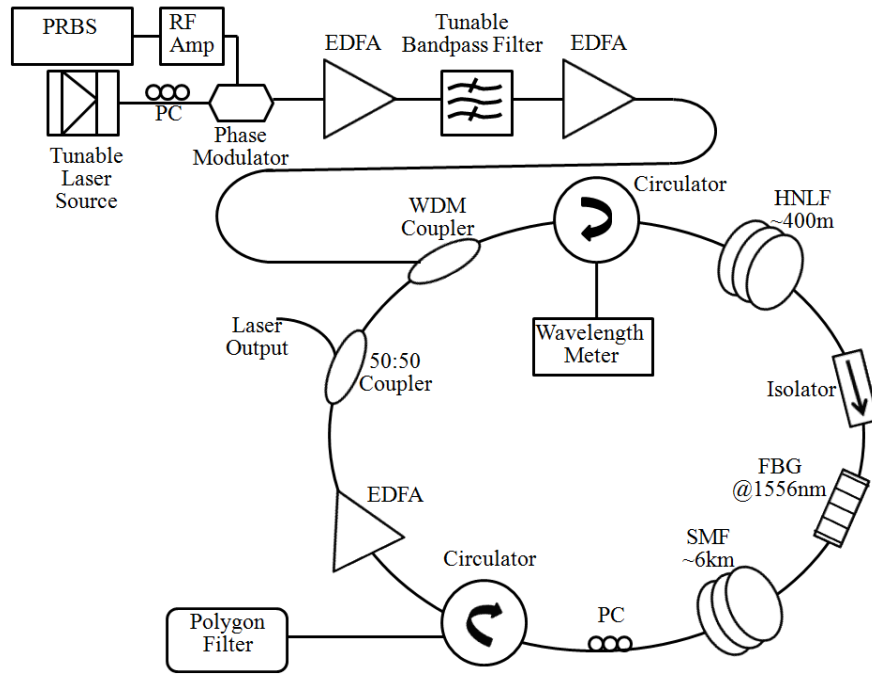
PRBS

RF Amp

EDFA

Tunable Bandpass Filter

EDFA

PC

Phase Modulator

Tunable Laser Source

Circulator

HNLF ~400m

WDM Coupler

Laser Output

Wavelength Meter

50:50 Coupler

Isolator

FBG @1556nm

EDFA

SMF ~6km

Circulator

PC

Polygon Filter